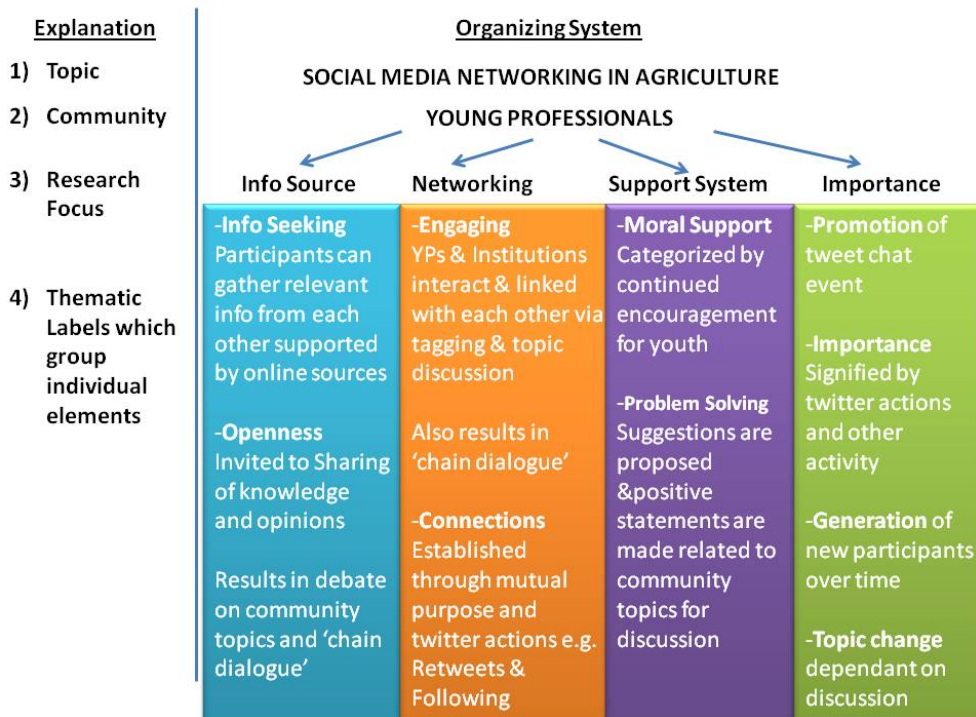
Explanation

1) Topic

2) Community

3) Research Focus

4) Thematic Labels which group individual elements

Organizing System

SOCIAL MEDIA NETWORKING IN AGRICULTURE

YOUNG PROFESSIONALS

Info Source

-Info Seeking
Participants can gather relevant info from each other supported by online sources

-Openness
Invited to Sharing of knowledge and opinions

Results in debate on community topics and 'chain dialogue'

Networking

-Engaging
YPs & Institutions interact & linked with each other via tagging & topic discussion

Also results in 'chain dialogue'

-Connections
Established through mutual purpose and twitter actions e.g. Retweets & Following

Support System

-Moral Support
Categorized by continued encouragement for youth

-Problem Solving
Suggestions are proposed &positive statements are made related to community topics for discussion

Importance

-Promotion of tweet chat event

-Importance
Signified by twitter actions and other activity

-Generation of new participants over time

-Topic change dependant on discussion